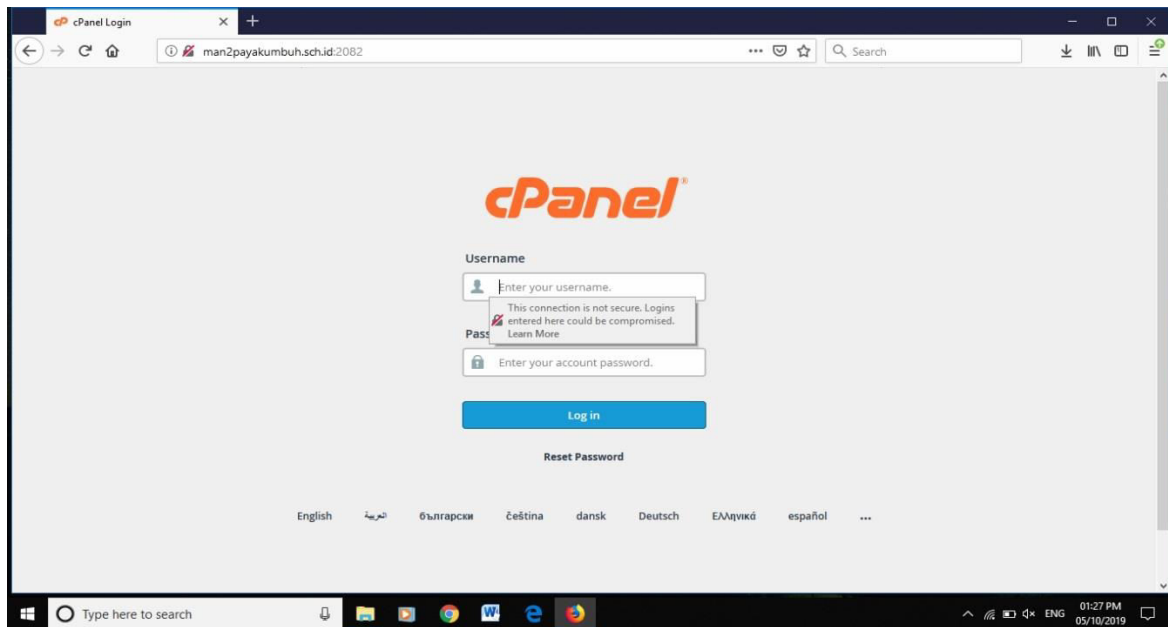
cPanel Login

man2payakumbuh.sch.id:2082

Search

cPanel

Username

Enter your username.

This connection is not secure. Logins entered here could be compromised. Learn More

Pass

Enter your account password.

Log in

Reset Password

English العربية български čeština dansk Deutsch Ελληνικά español ...

Type here to search

ENG 01:27 PM 05/10/2019